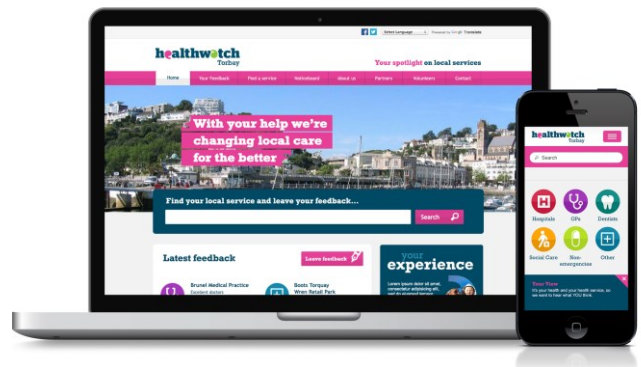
Select Language Powered by Google Translate

healthwatch
Torbay

Your spotlight on local services

Home | Your feedback | Find a service | Noticeboard | About us | Partners | Volunteers | Contact

With your help we're changing local care for the better

Find your local service and leave your feedback...

Search

Latest feedback

Leave feedback

Brunel Medical Practice
Excellent doctors

Boots Torquay
Wren Retail Park

your experience

Lorem ipsum dolor sit amet, consectetur adipisicing elit, sed do eiusmod tempor

healthwatch
Torbay

Search

Hospitals

GPs

Dentists

Social Care

Non-emergencies

Other

Your View
It's your health and your health service, so we want to hear what YOU think.